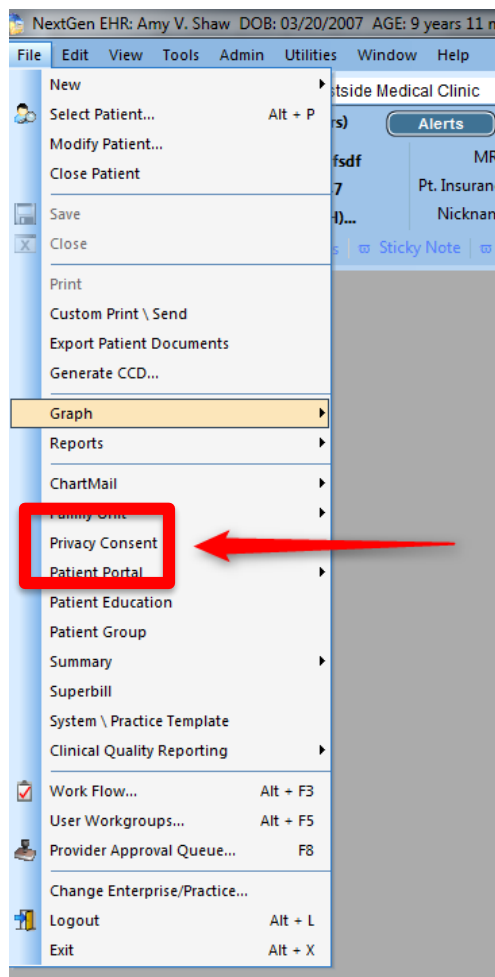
NextGen EHR: Amy V. Shaw DOB: 03/20/2007 AGE: 9 years 11 m

File Edit View Tools Admin Utilities Window Help

tside Medical Clinic

rs) Alerts

fsdf MR

7 Pt. Insuran

H)... Nicknan

s Sticky Note

New
Select Patient... Alt + P
Modify Patient...
Close Patient

Save
Close

Print
Custom Print \ Send
Export Patient Documents
Generate CCD...

Graph
Reports

ChartMail
Family Unit
Privacy Consent
Patient Portal
Patient Education
Patient Group
Summary
Superbill
System \ Practice Template
Clinical Quality Reporting

Work Flow... Alt + F3
User Workgroups... Alt + F5
Provider Approval Queue... F8

Change Enterprise/Practice...
Logout Alt + L
Exit Alt + X